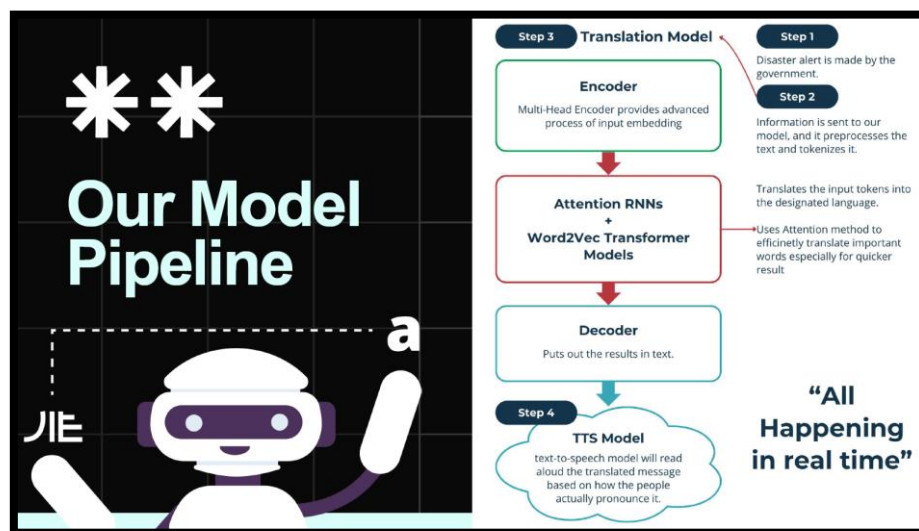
**

Our Model Pipeline

a

Step 3 Translation Model

Encoder

Multi-Head Encoder provides advanced process of input embedding

Attention RNNs + Word2Vec Transformer Models

Decoder

Puts out the results in text.

Step 4

TTS Model

text-to-speech model will read aloud the translated message based on how the people actually pronounce it.

Step 1

Disaster alert is made by the government.

Step 2

Information is sent to our model, and it preprocesses the text and tokenizes it.

Translates the input tokens into the designated language.

Uses Attention method to efficinetly translate important words especially for quicker result

“All Happening in real time”